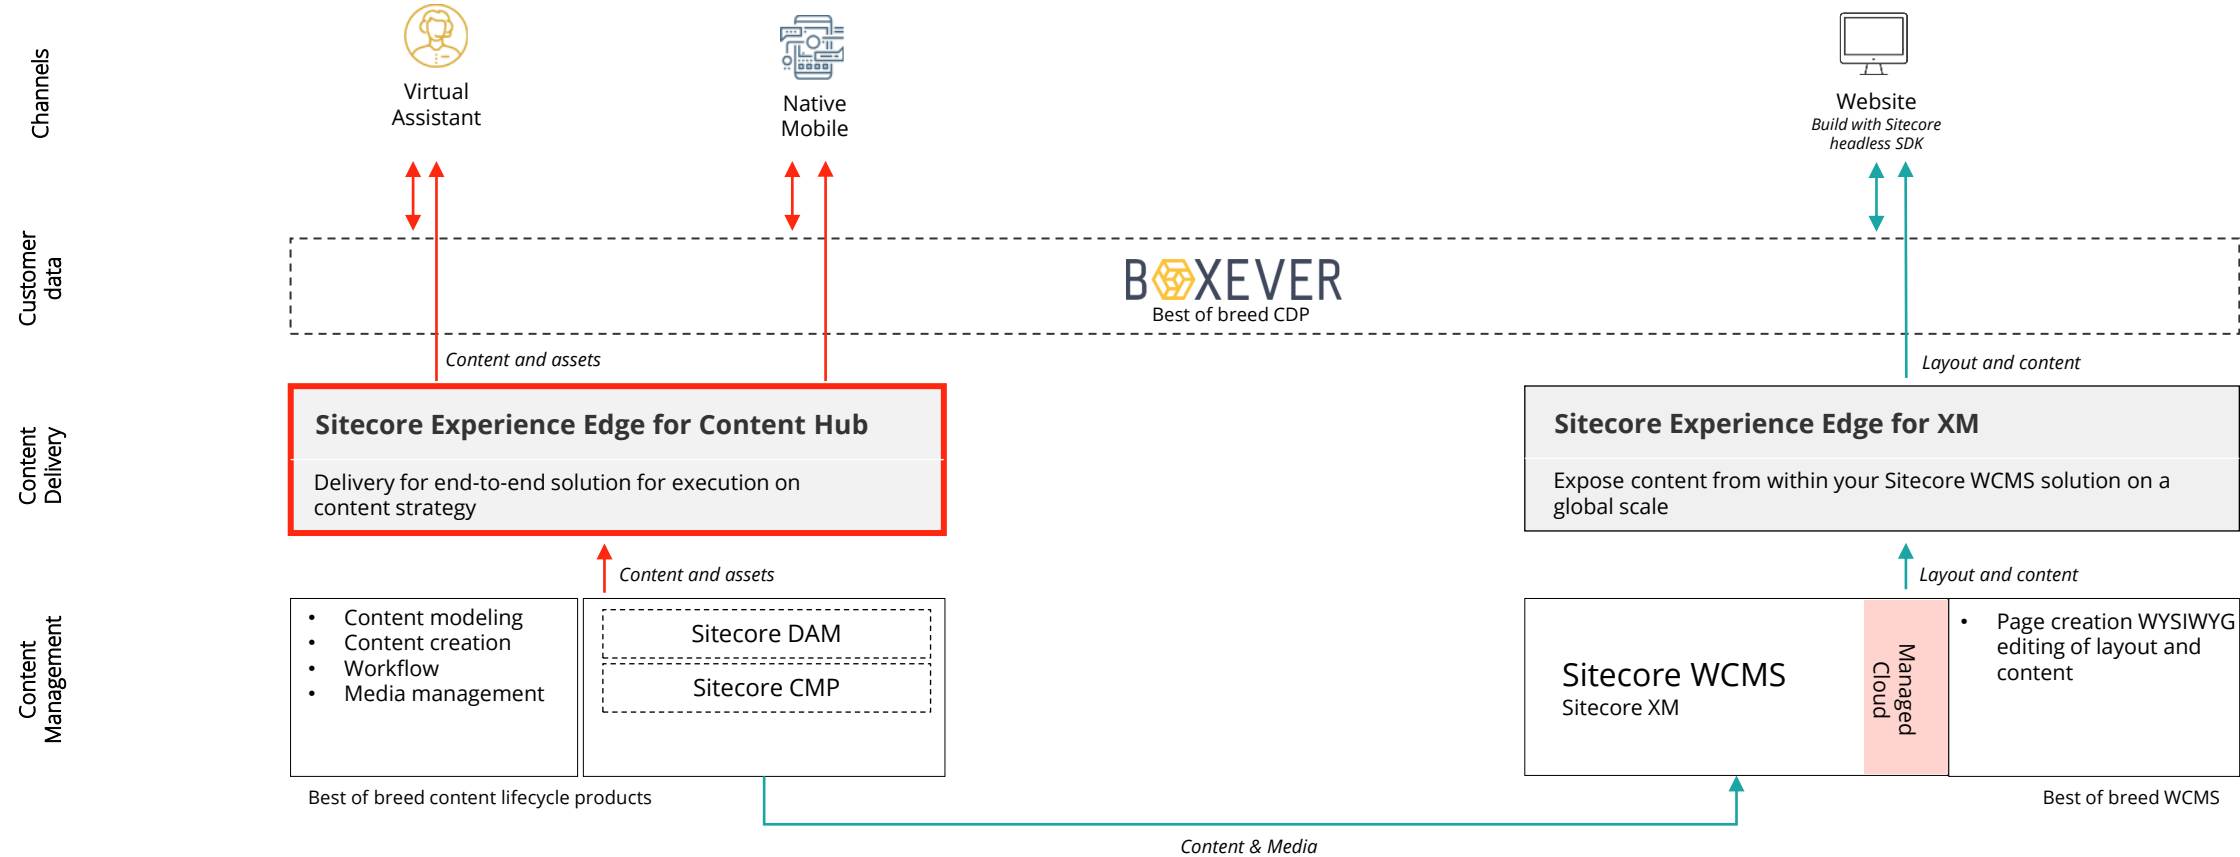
Channels

Virtual Assistant

Native Mobile

Website
Build with Sitecore headless SDK

Customer data

BOXEVER
Best of breed CDP

Content and assets

Layout and content

Content Delivery

Sitecore Experience Edge for Content Hub

Delivery for end-to-end solution for execution on content strategy

Sitecore Experience Edge for XM

Expose content from within your Sitecore WCMS solution on a global scale

Content and assets

Layout and content

Content Management

- Content modeling
- Content creation
- Workflow
- Media management

Sitecore DAM

Sitecore CMP

Sitecore WCMS
Sitecore XM

Managed Cloud

- Page creation WYSIWYG editing of layout and content

Best of breed content lifecycle products

Best of breed WCMS

Content & Media